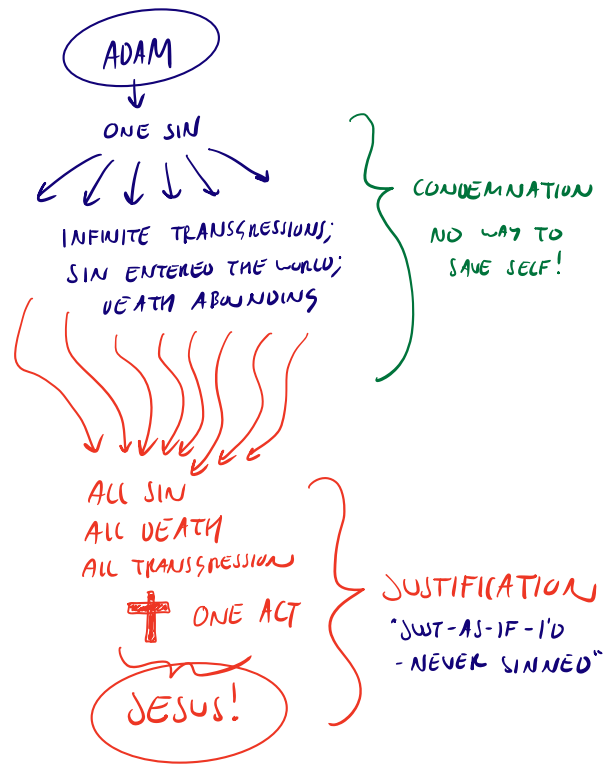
ADAM

ONE SIN

INFINITE TRANSGRESSIONS;
SIN ENTERED THE WORLD;
DEATH ABOUNDING

CONDEMNATION
NO WAY TO
SAVE SELF!

ALL SIN
ALL DEATH
ALL TRANSGRESSION

ONE ACT

JESUS!

JUSTIFICATION
"JUST-AS-IF-I'D
-NEVER SINNED"